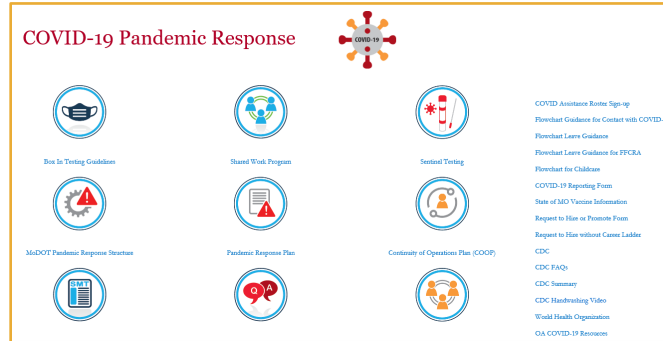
COVID-19 Pandemic Response

COVID-19

Box In Testing Guidelines

Shared Work Program

Sentinel Testing

MoDOT Pandemic Response Structure

Pandemic Response Plan

Continuity of Operations Plan (COOP)

SMT

Q A

COVID Assistance Roster Sign-up

Flowchart Guidance for Contact with COVID-

Flowchart Leave Guidance

Flowchart Leave Guidance for FFCRA

Flowchart for Childcare

COVID-19 Reporting Form

State of MO Vaccine Information

Request to Hire or Promote Form

Request to Hire without Career Ladder

CDC

CDC FAQs

CDC Summary

CDC Handwashing Video

World Health Organization

OA COVID-19 Resources